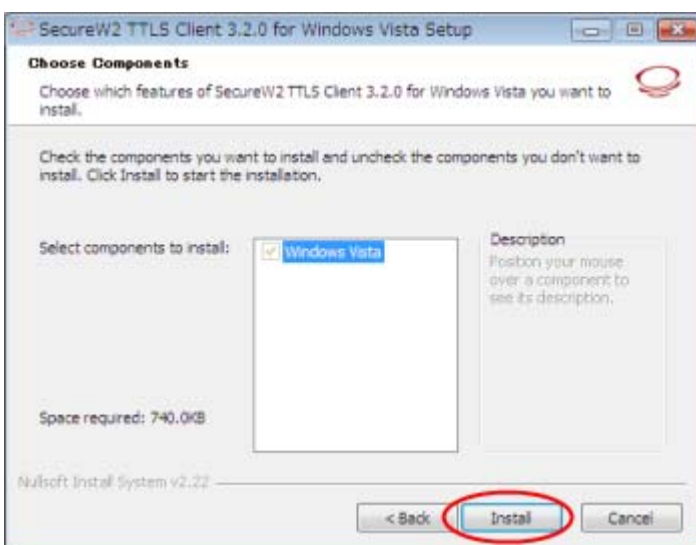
SecureW2 TTLS Client 3.2.0 for Windows Vista Setup

Choose Components

Choose which features of SecureW2 TTLS Client 3.2.0 for Windows Vista you want to install.

Check the components you want to install and uncheck the components you don't want to install. Click Install to start the installation.

Select components to install:

Windows Vista

Description

Position your mouse over a component to see its description.

Space required: 740.0KB

Nullsoft Install System v2.22

< Back

Install

Cancel